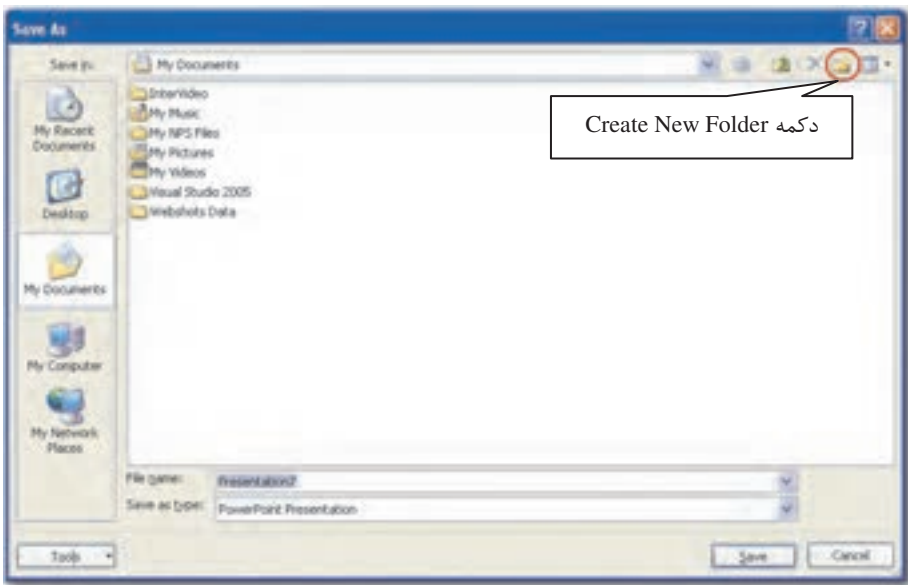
Save As

Save in: My Documents

InterVideo
My Music
My NPS Files
My Pictures
My Videos
Visual Studio 2005
Webshots Data

دکمه Create New Folder

My Recent Documents
Desktop
My Documents
My Computer
My Network Places

File name: Presentation7
Save as type: PowerPoint Presentation

Tools
Save
Cancel